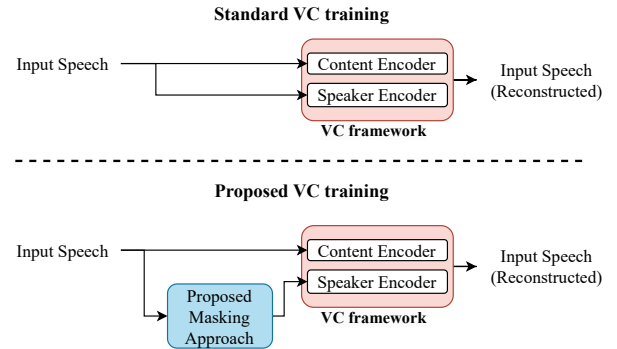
Standard VC training

Input Speech

Content Encoder

Speaker Encoder

Input Speech (Reconstructed)

VC framework

Proposed VC training

Input Speech

Content Encoder

Speaker Encoder

Input Speech (Reconstructed)

Proposed Masking Approach

VC framework